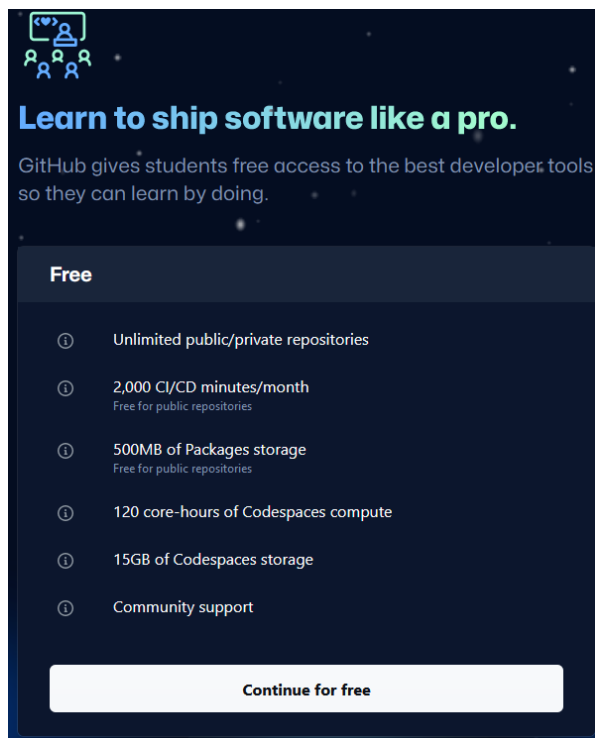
Learn to ship software like a pro.

GitHub gives students free access to the best developer tools so they can learn by doing.

Free

Unlimited public/private repositories

2,000 CI/CD minutes/month
Free for public repositories

500MB of Packages storage
Free for public repositories

120 core-hours of Codespaces compute

15GB of Codespaces storage

Community support

Continue for free